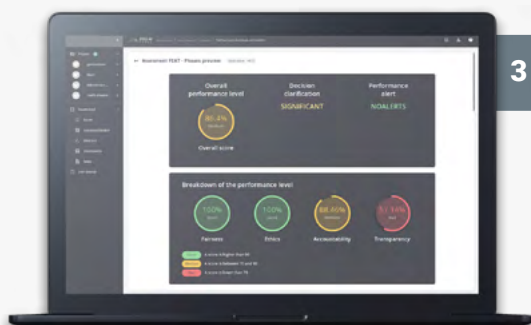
3

Overall performance level

Decision clarification

Performance alert

SIGNIFICANT

NOALERTS

80.4%

Overall score

Breakdown of the performance level

100%

100%

88.89%

51.14%

Fairness

Ethics

Accountability

Transparency